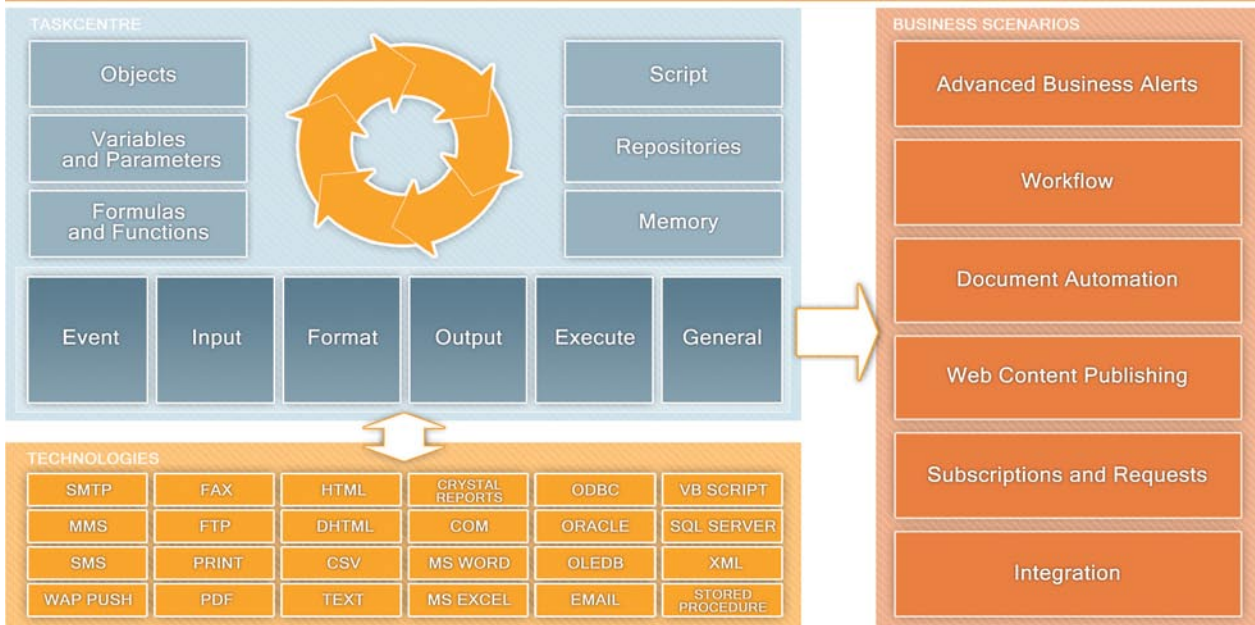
TASKCENTRE

Objects

Variables and Parameters

Formulas and Functions

Script

Repositories

Memory

Event

Input

Format

Output

Execute

General

TECHNOLOGIES

| SMTP | FAX | HTML | CRYSTAL REPORTS | ODBC | VB SCRIPT |
|---|---|---|---|---|---|
| MMS | FTP | DHTML | COM | ORACLE | SQL SERVER |
| SMS | PRINT | CSV | MS WORD | OLEDB | XML |
| WAP PUSH | PDF | TEXT | MS EXCEL | EMAIL | STORED PROCEDURE |

BUSINESS SCENARIOS

Advanced Business Alerts

Workflow

Document Automation

Web Content Publishing

Subscriptions and Requests

Integration